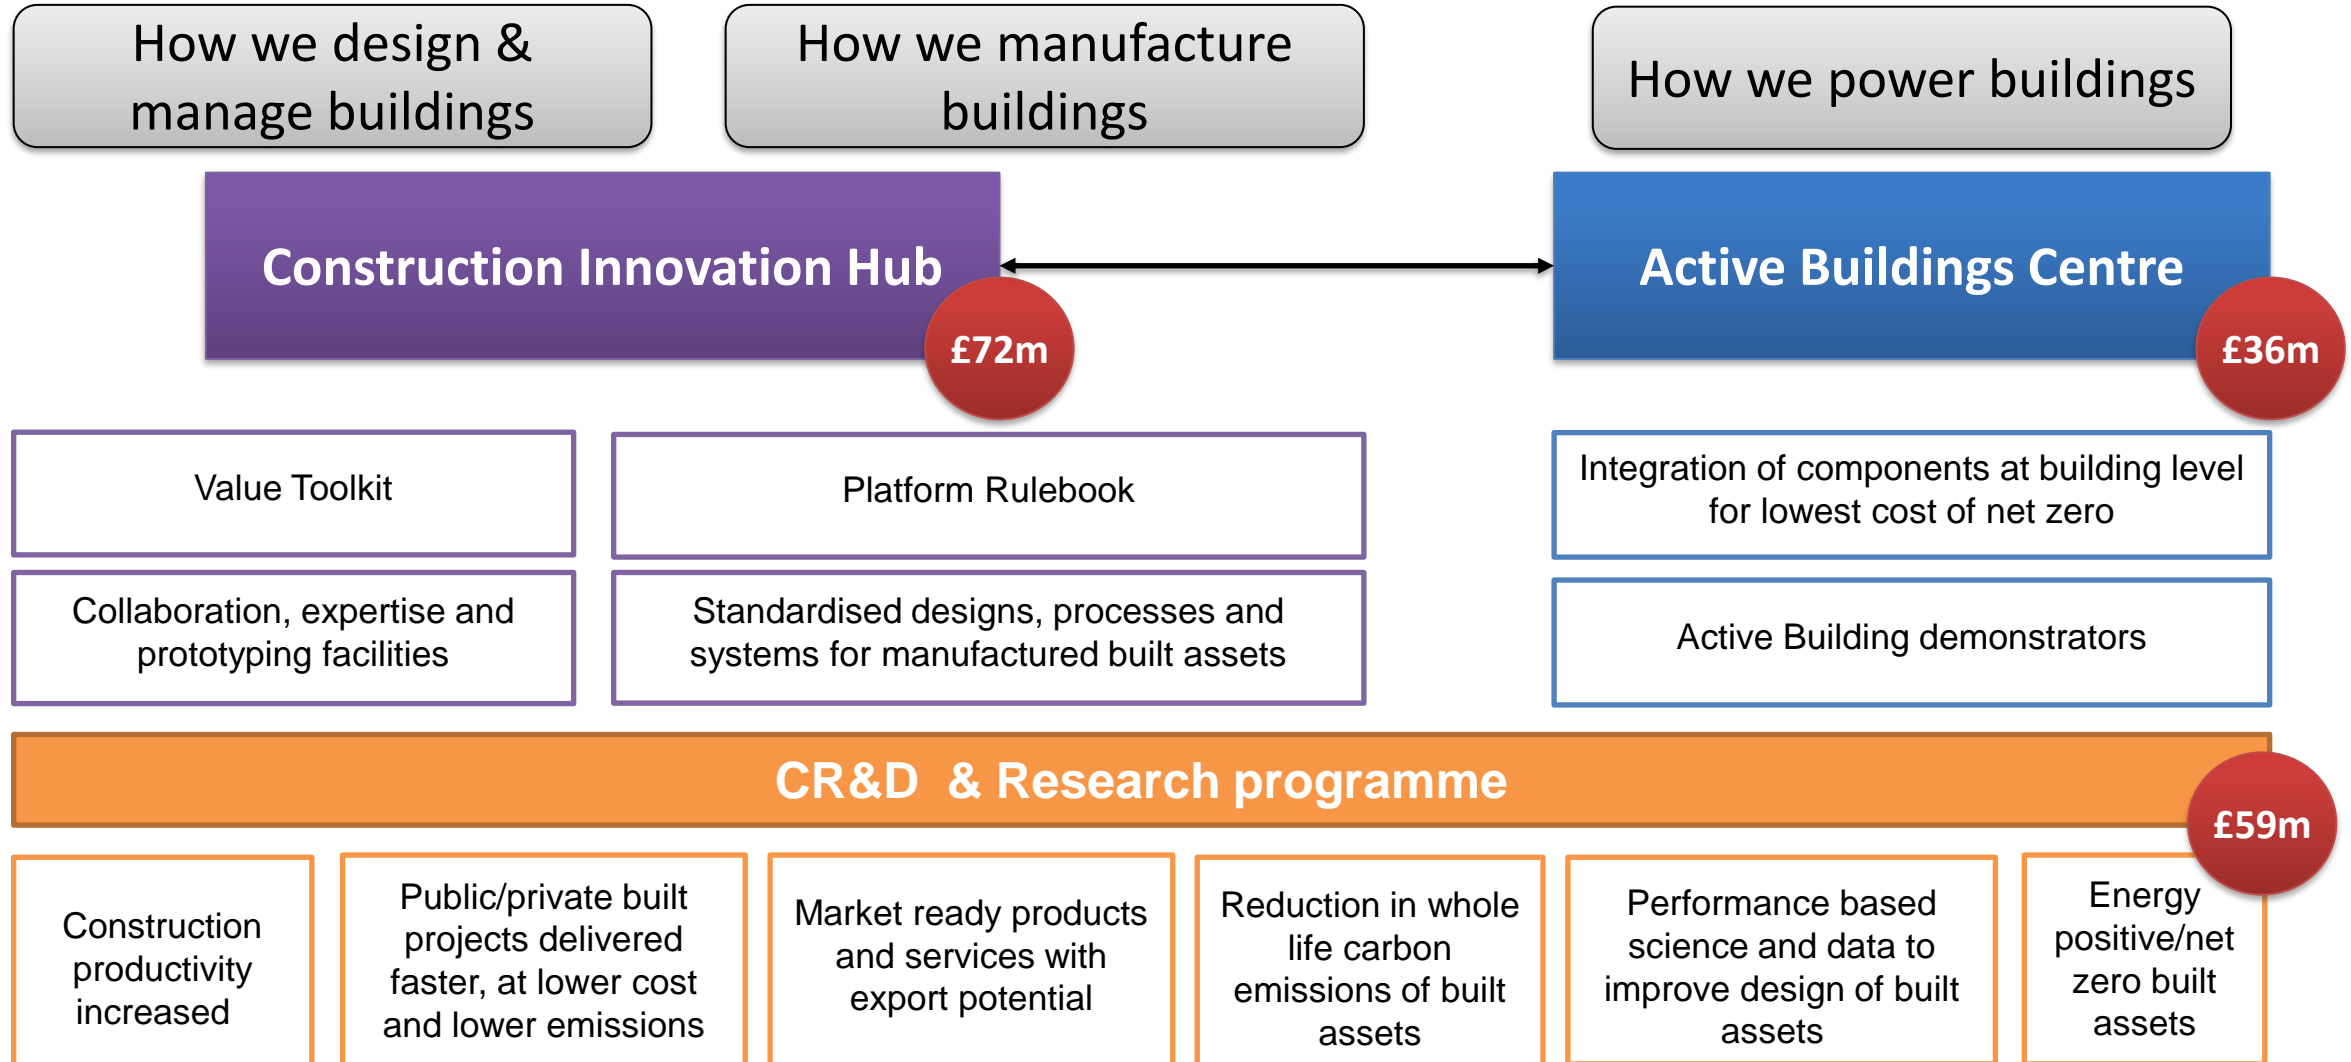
How we design & manage buildings

How we manufacture buildings

How we power buildings

Construction Innovation Hub

£72m

Active Buildings Centre

£36m

Value Toolkit

Platform Rulebook

Integration of components at building level for lowest cost of net zero

Collaboration, expertise and prototyping facilities

Standardised designs, processes and systems for manufactured built assets

Active Building demonstrators

CR&D & Research programme

£59m

Construction productivity increased

Public/private built projects delivered faster, at lower cost and lower emissions

Market ready products and services with export potential

Reduction in whole life carbon emissions of built assets

Performance based science and data to improve design of built assets

Energy positive/net zero built assets